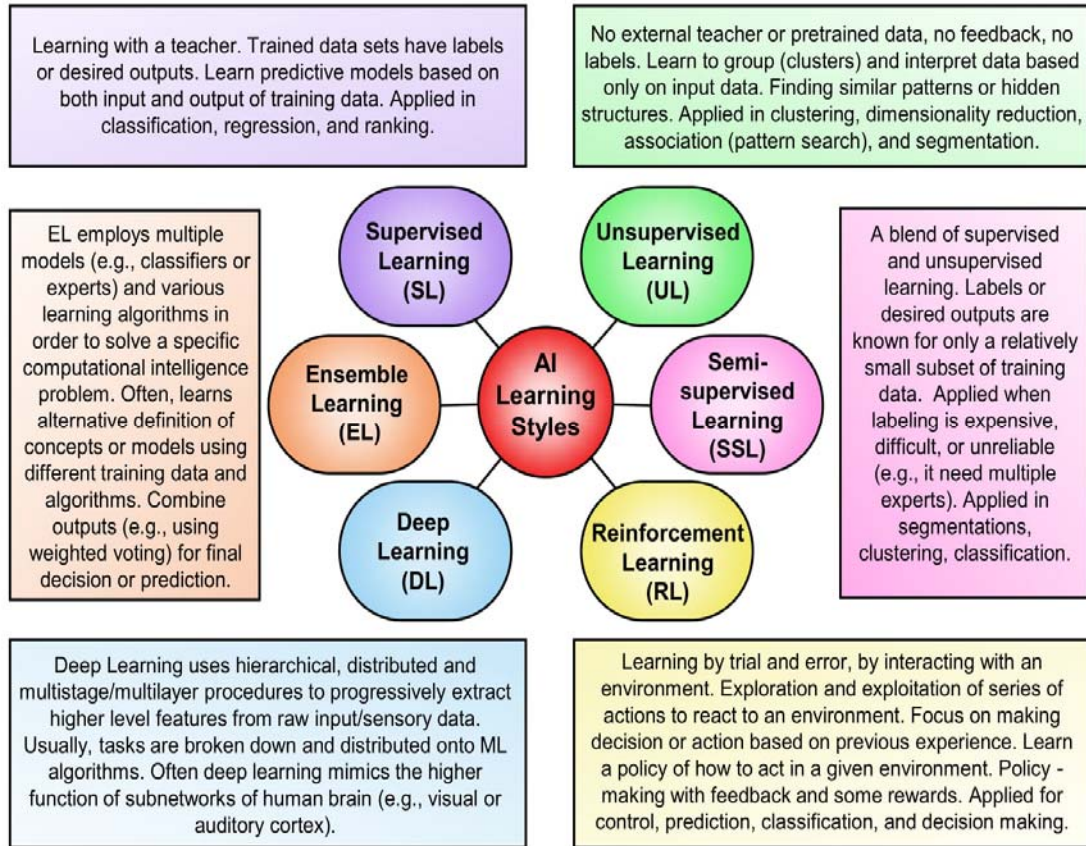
Learning with a teacher. Trained data sets have labels or desired outputs. Learn predictive models based on both input and output of training data. Applied in classification, regression, and ranking.

No external teacher or pretrained data, no feedback, no labels. Learn to group (clusters) and interpret data based only on input data. Finding similar patterns or hidden structures. Applied in clustering, dimensionality reduction, association (pattern search), and segmentation.

EL employs multiple models (e.g., classifiers or experts) and various learning algorithms in order to solve a specific computational intelligence problem. Often, learns alternative definition of concepts or models using different training data and algorithms. Combine outputs (e.g., using weighted voting) for final decision or prediction.

Supervised Learning (SL)

Unsupervised Learning (UL)

Ensemble Learning (EL)

AI Learning Styles

Semi-supervised Learning (SSL)

Deep Learning (DL)

Reinforcement Learning (RL)

A blend of supervised and unsupervised learning. Labels or desired outputs are known for only a relatively small subset of training data. Applied when labeling is expensive, difficult, or unreliable (e.g., it need multiple experts). Applied in segmentations, clustering, classification.

Deep Learning uses hierarchical, distributed and multistage/multilayer procedures to progressively extract higher level features from raw input/sensory data. Usually, tasks are broken down and distributed onto ML algorithms. Often deep learning mimics the higher function of subnetworks of human brain (e.g., visual or auditory cortex).

Learning by trial and error, by interacting with an environment. Exploration and exploitation of series of actions to react to an environment. Focus on making decision or action based on previous experience. Learn a policy of how to act in a given environment. Policy - making with feedback and some rewards. Applied for control, prediction, classification, and decision making.